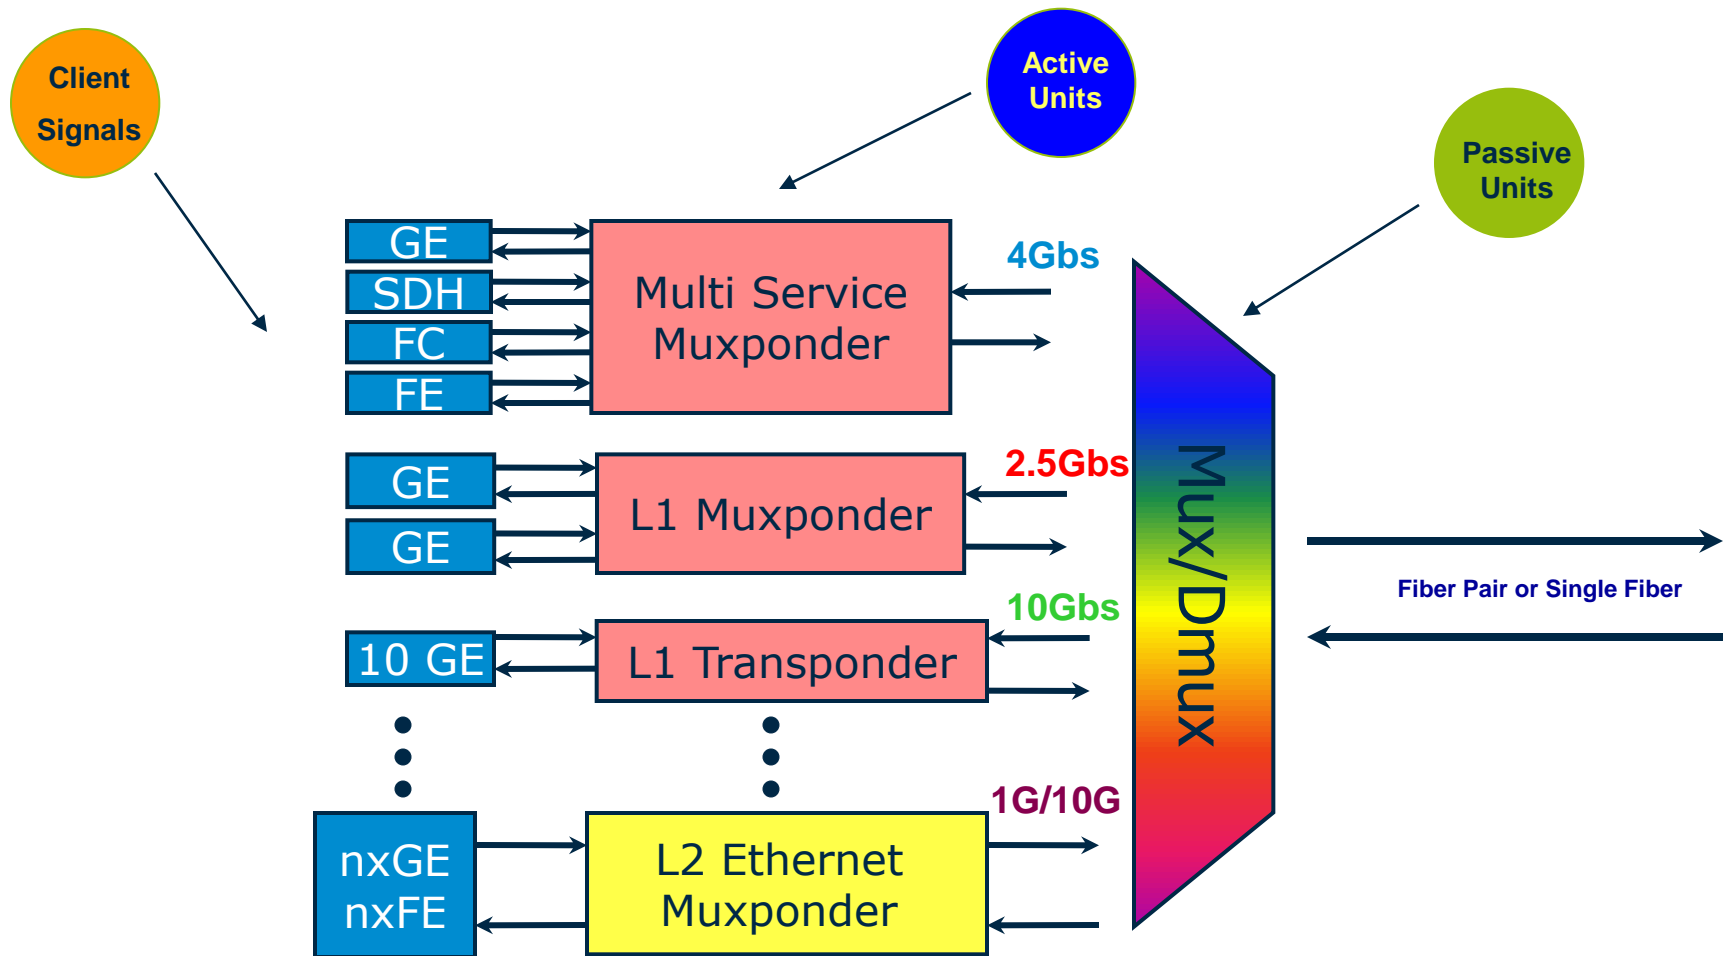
Client Signals

Active Units

Passive Units

GE
SDH
FC
FE

Multi Service Muxponder

4Gbs

GE
GE

L1 Muxponder

2.5Gbs

10 GE

L1 Transponder

10Gbs

nxGE
nxFE

L2 Ethernet Muxponder

1G/10G

Mux/Dmux

Fiber Pair or Single Fiber